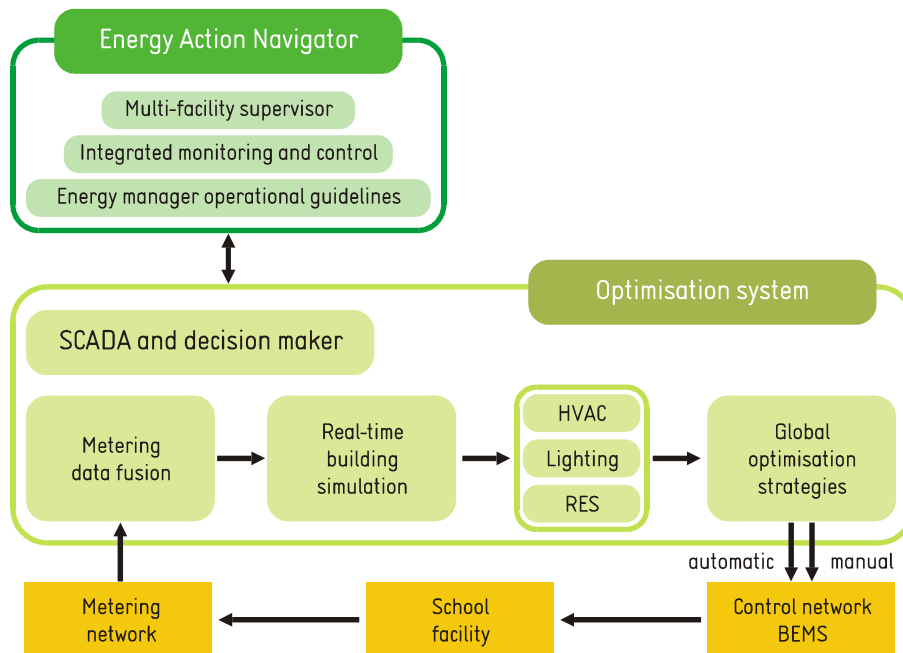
Energy Action Navigator

Multi-facility supervisor

Integrated monitoring and control

Energy manager operational guidelines

Optimisation system

SCADA and decision maker

Metering data fusion

Real-time building simulation

HVAC

Lighting

RES

Global optimisation strategies

automatic

manual

Metering network

School facility

Control network BEMS